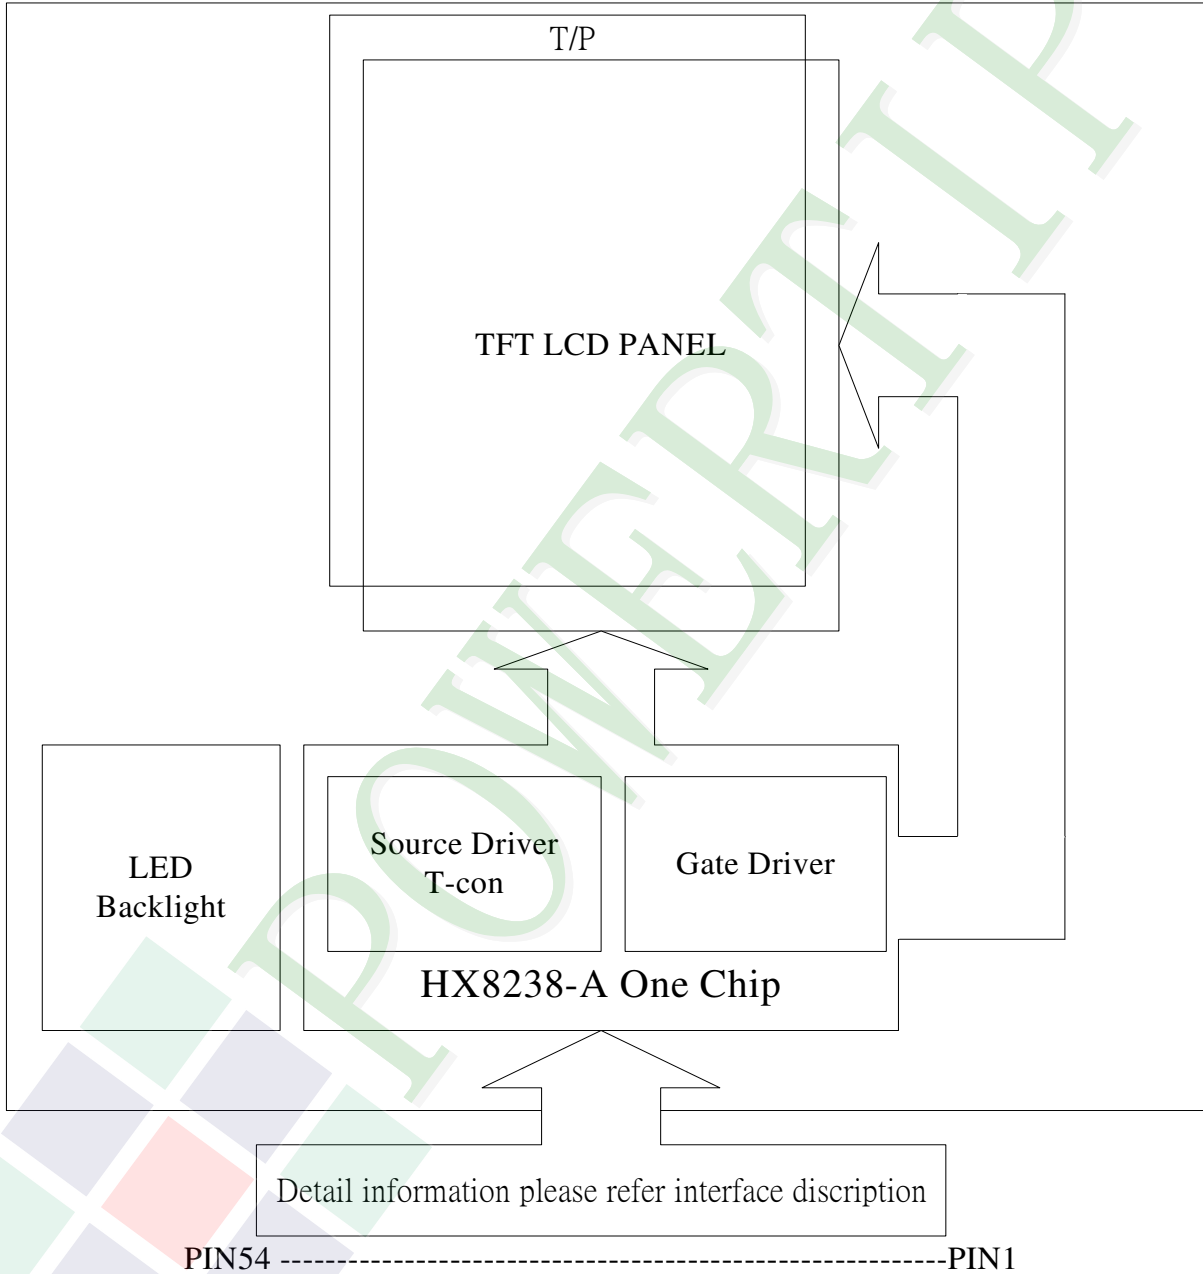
T/P

TFT LCD PANEL

LED Backlight

Source Driver
T-con

Gate Driver

HX8238-A One Chip

Detail information please refer interface discription

PIN54 ----------------------------------------------------------------PIN1

POWERTIP